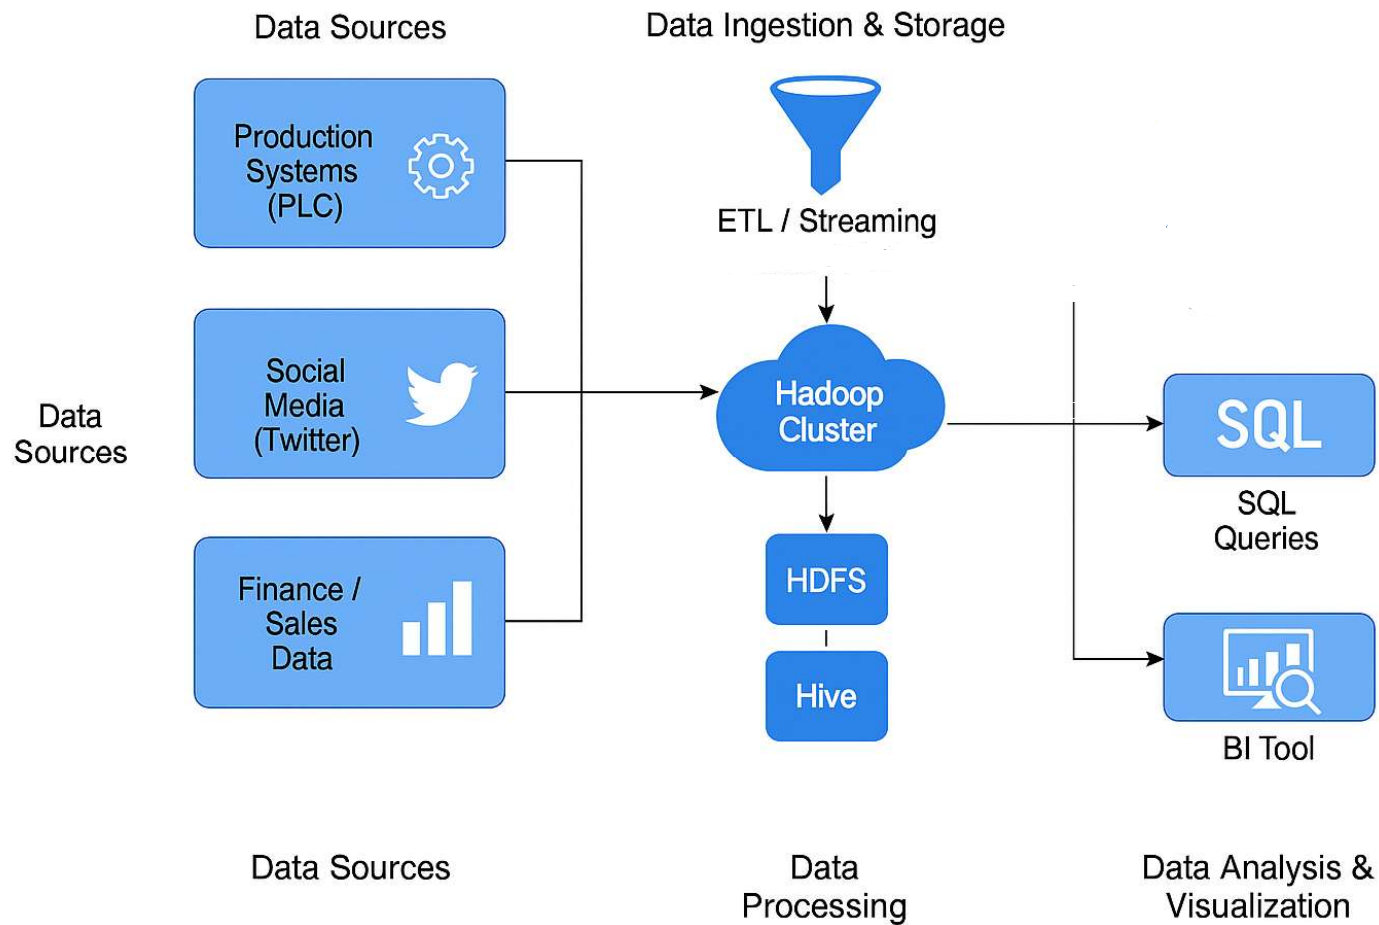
Data Sources

Data Ingestion & Storage

Production Systems (PLC)

ETL / Streaming

Data Sources

Social Media (Twitter)

Hadoop Cluster

SQL

SQL Queries

Finance / Sales Data

HDFS

Hive

BI Tool

Data Sources

Data Processing

Data Analysis & Visualization